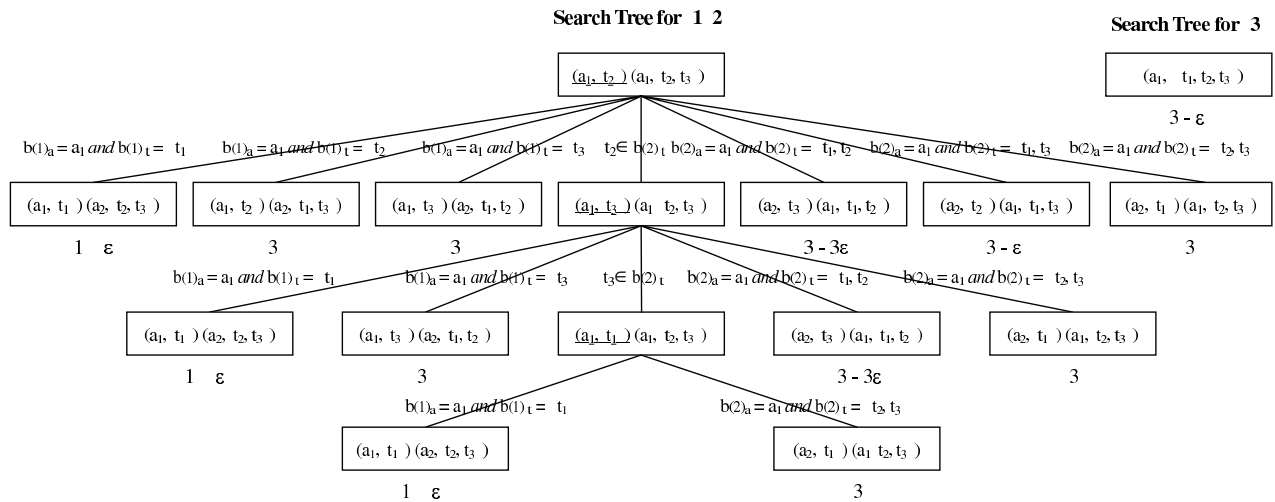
Search Tree for 1 2

Search Tree for 3

$(a_1, t_1, t_2, t_3)$

3 - ε

$(a_1, t_2)(a_1, t_2, t_3)$

$b(1)_a = a_1$ *and* $b(1)_t = t_1$ $b(1)_a = a_1$ *and* $b(1)_t = t_2$ $b(1)_a = a_1$ *and* $b(1)_t = t_3$ $t_2 \in b(2)_t$ $b(2)_a = a_1$ *and* $b(2)_t = t_1, t_2$ $b(2)_a = a_1$ *and* $b(2)_t = t_1, t_3$ $b(2)_a = a_1$ *and* $b(2)_t = t_2, t_3$

$(a_1, t_1)(a_2, t_2, t_3)$

1 ε

$(a_1, t_2)(a_2, t_1, t_3)$

3

$(a_1, t_3)(a_2, t_1, t_2)$

3

$(a_1, t_3)(a_1, t_2, t_3)$

$(a_2, t_3)(a_1, t_1, t_2)$

3 - 3ε

$(a_2, t_2)(a_1, t_1, t_3)$

3 - ε

$(a_2, t_1)(a_1, t_2, t_3)$

3

$b(1)_a = a_1$ *and* $b(1)_t = t_1$ $b(1)_a = a_1$ *and* $b(1)_t = t_3$ $t_3 \in b(2)_t$ $b(2)_a = a_1$ *and* $b(2)_t = t_1, t_2$ $b(2)_a = a_1$ *and* $b(2)_t = t_2, t_3$

$(a_1, t_1)(a_2, t_2, t_3)$

1 ε

$(a_1, t_3)(a_2, t_1, t_2)$

3

$(a_1, t_1)(a_1, t_2, t_3)$

$(a_2, t_3)(a_1, t_1, t_2)$

3 - 3ε

$(a_2, t_1)(a_1, t_2, t_3)$

3

$b(1)_a = a_1$ *and* $b(1)_t = t_1$ $b(2)_a = a_1$ *and* $b(2)_t = t_2, t_3$

$(a_1, t_1)(a_2, t_2, t_3)$

1 ε

$(a_2, t_1)(a_1, t_2, t_3)$

3